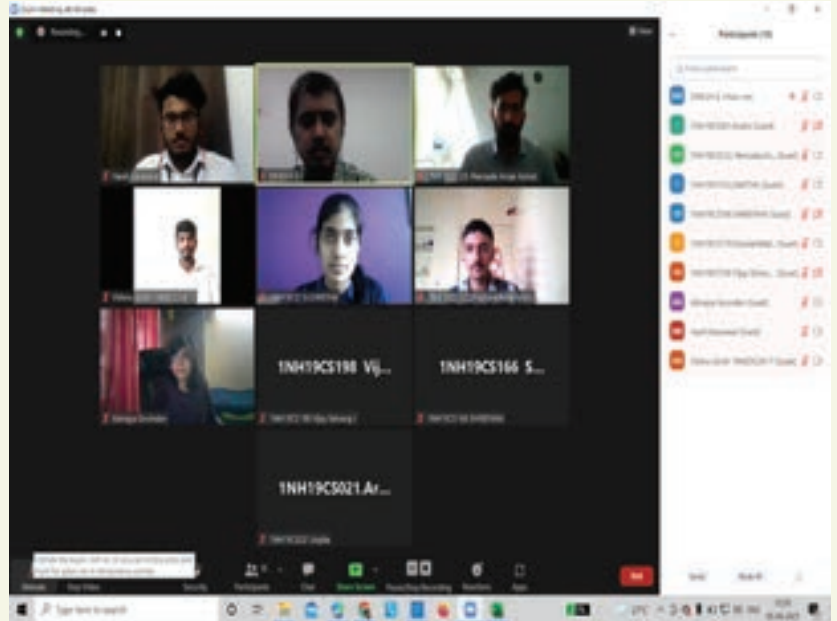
Zoom Meeting
Recording...
View
Participants (10)

1NH19CS198 Vij...
1NH19CS166 S...
1NH19CS021.Ar...

Security
Participants
Chat
Share Screen
Pause/Stop Recording
Reactions
Apps
End
Invite
Mute All

Type here to search